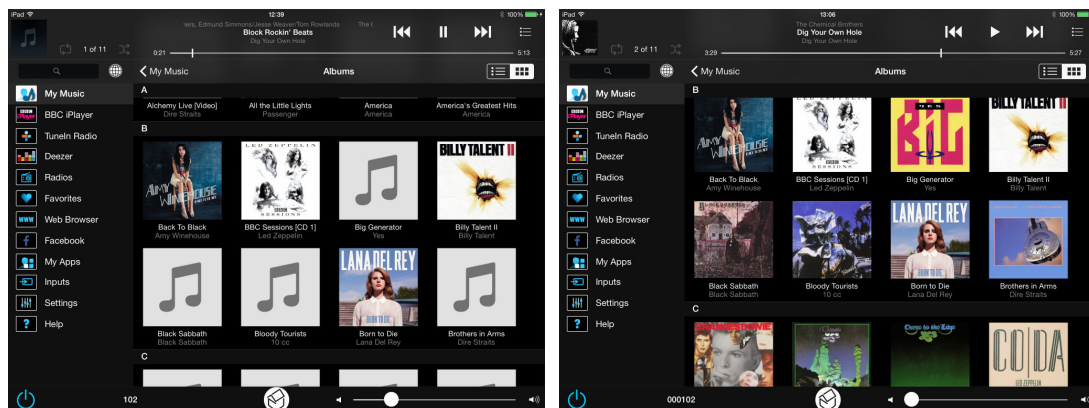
iPad
12:39
100%
ters, Edmund Simmonis/Jesse Weaver/Tom Rowlands
Block Rockin' Beats
Dig Your Own Hole
1 of 11
0:21
5:13
My Music
Albums
My Music
BBC iPlayer
TuneIn Radio
Deezer
Radios
Favorites
Web Browser
Facebook
My Apps
Inputs
Settings
Help
A
Alchemy Live [Video]
Dire Straits
All the Little Lights
Passenger
America
America
America's Greatest Hits
America
B
AMY WINEHOUSE
Back To Black
Amy Winehouse
LED ZEPPELIN
BBC SESSIONS
BBC Sessions [CD 1]
Led Zeppelin
Big Generator
Yes
BILLY TALENT II
Billy Talent II
Billy Talent
Black Sabbath
Black Sabbath
Bloody Tourists
10 cc
LANA DEL REY
Born to Die
Lana Del Rey
Brothers in Arms
Dire Straits
C
102

iPad
13:06
100%
The Chemical Brothers
Dig Your Own Hole
Dig Your Own Hole
2 of 11
3:29
5:27
My Music
Albums
My Music
BBC iPlayer
TuneIn Radio
Deezer
Radios
Favorites
Web Browser
Facebook
My Apps
Inputs
Settings
Help
B
Back To Black
Amy Winehouse
BBC Sessions [CD 1]
Led Zeppelin
Big Generator
Yes
BILLY TALENT II
Billy Talent II
Billy Talent
Black Sabbath
Black Sabbath
Bloody Tourists
10 cc
LANA DEL REY
Born to Die
Lana Del Rey
Brothers in Arms
Dire Straits
C
Close to the Edge
CODA
LED ZEPPELIN
000102